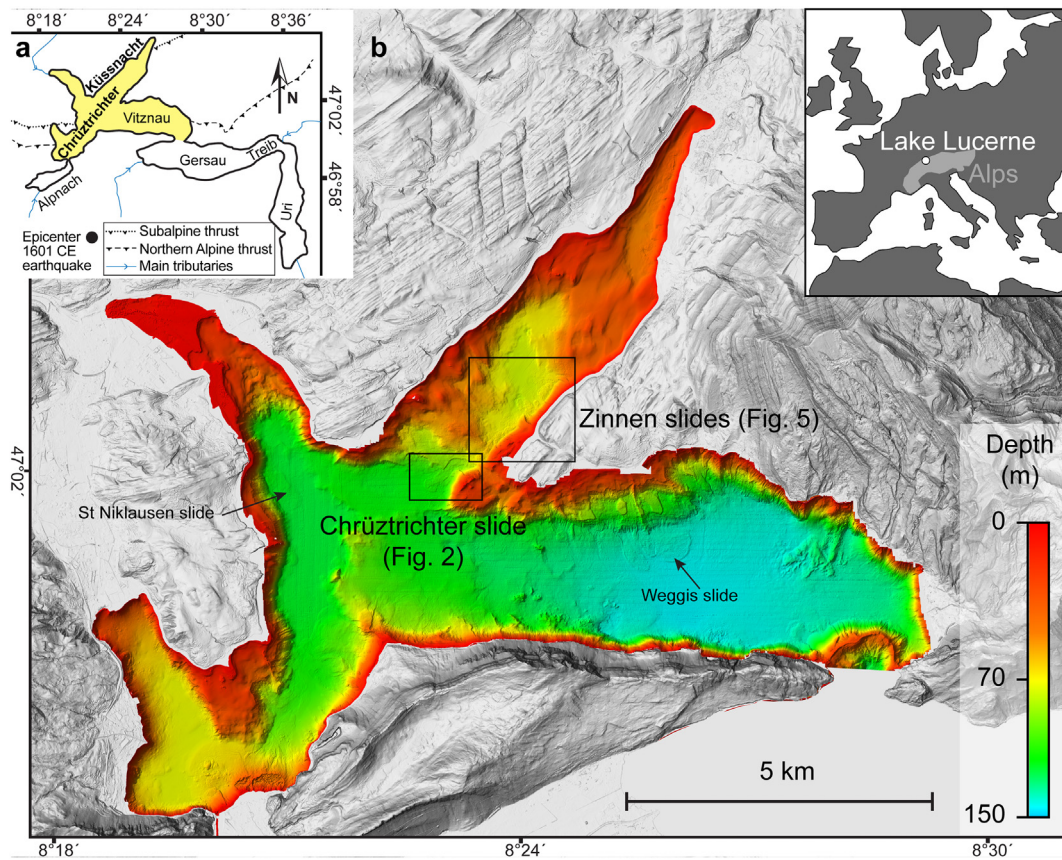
8°18´ 8°24´ 8°30´ 8°36´

a

Küssnacht

Chrüztrichter

Vitznau

N

47°02´

Gersau

Treib

46°58´

Alpnach

Uri

Epicenter 1601 CE earthquake

Subalpine thrust

Northern Alpine thrust

Main tributaries

b

Lake Lucerne

Alps

Zinnen slides (Fig. 5)

47°02´

St Niklausen slide

Chrüztrichter slide (Fig. 2)

Weggis slide

Depth (m)

0

70

150

5 km

8°18´ 8°24´ 8°30´